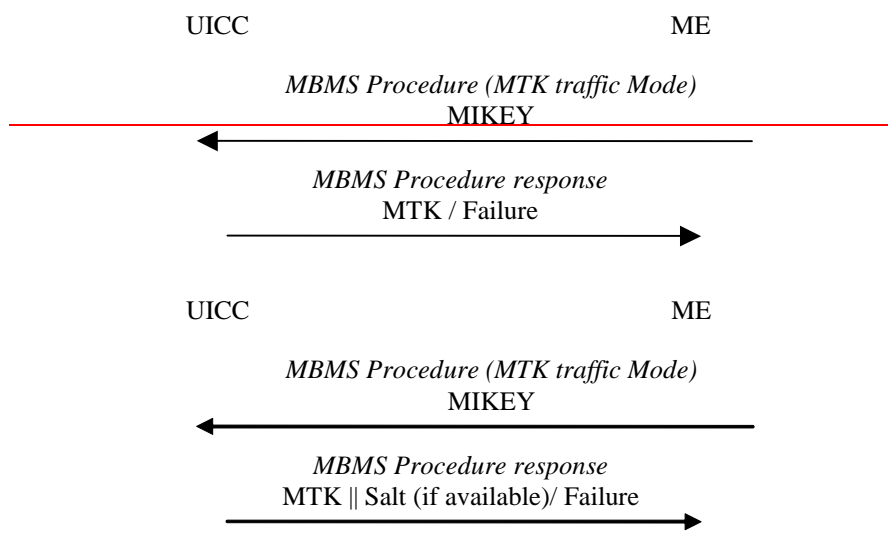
UICC ME

*MBMS Procedure (MTK traffic Mode)*
MIKEY

*MBMS Procedure response*
MTK / Failure

UICC ME

*MBMS Procedure (MTK traffic Mode)*
MIKEY

*MBMS Procedure response*
MTK || Salt (if available)/ Failure